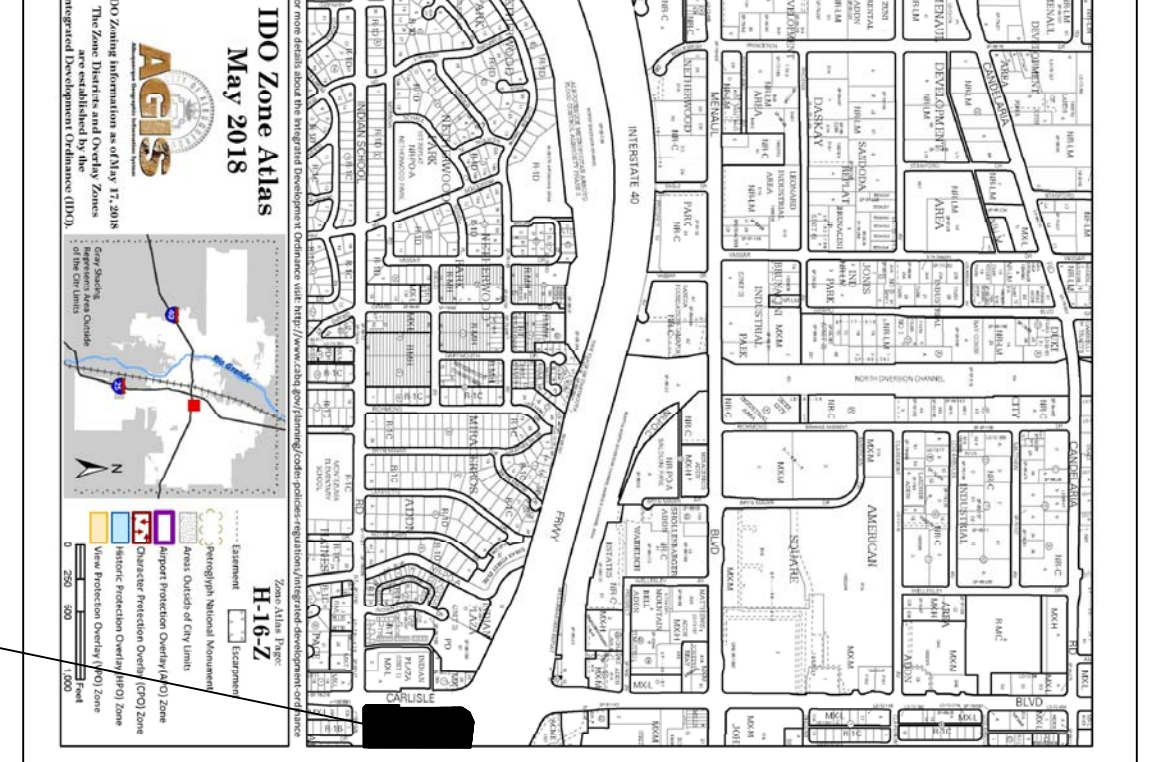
IDO Zone Atlas
May 2018

AGIS
Albuquerque Geographic Information System

IDO Zoning information as of May 17, 2018
The Zone Districts and Overlay Zones are established by the
Integrated Development Ordinance (IDO).

For more details about the Integrated Development Ordinance visit: http://www.cabq.gov/planning/codes-policies-regulations/integrated-development-ordinance

Gray Shading Represents Area Outside of the City Limits

Rio Grande

N

Zone Atlas Page:
H-16-Z

Escarpment
Easement
Petroglyph National Monument
Areas Outside of City Limits
Airport Protection Overlay (APO) Zone
Character Protection Overlay (CPO) Zone
Historic Protection Overlay (HPO) Zone
View Protection Overlay (VPO) Zone

0 250 500 1,000 Feet

INTERSTATE 40
NORTH DIVERSION CHANNEL
FRWY
AMERICAN
SQUARE
CANDELARIA
MENAUL
NETHERWOOD
INDIAN SCHOOL
CARLISLE
BLVD
DEVELOPMENT
AREA
DASKAY
SARDONA
REPLAT
INDUSTRIAL
PARK
JONES
MIRAFLORES
ADDN
ESTATES
WARDEN
SHOEMAKER
MXL
MXM
MXH
NR-C
NR-LM
R-1C
R-1D
R-T
PD
RD